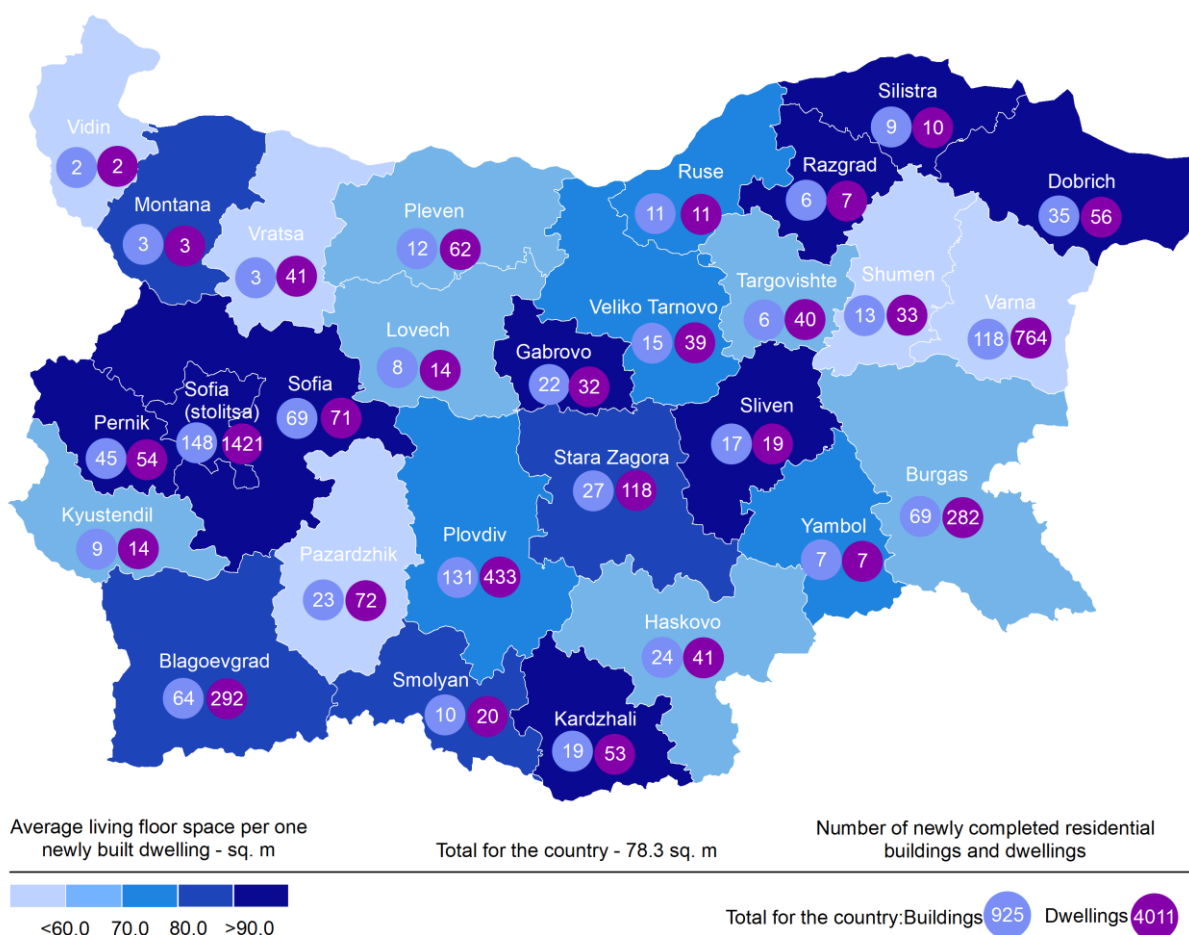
Vidin
2 2
Montana
3 3
Vratsa
3 41
Pleven
12 62
Ruse
11 11
Silistra
9 10
Razgrad
6 7
Dobrich
35 56
Targovishte
6 40
Shumen
13 33
Varna
118 764
Lovech
8 14
Veliko Tarnovo
15 39
Gabrovo
22 32
Sofia (stolitsa)
148 1421
Sofia
69 71
Pernik
45 54
Sliven
17 19
Stara Zagora
27 118
Burgas
69 282
Kyustendil
9 14
Pazardzhik
23 72
Plovdiv
131 433
Yambol
7 7
Haskovo
24 41
Blagoevgrad
64 292
Smolyan
10 20
Kardzhali
19 53

Average living floor space per one newly built dwelling - sq. m

Total for the country - 78.3 sq. m

Number of newly completed residential buildings and dwellings

<60.0 70.0 80.0 >90.0

Total for the country:Buildings 925 Dwellings 4011